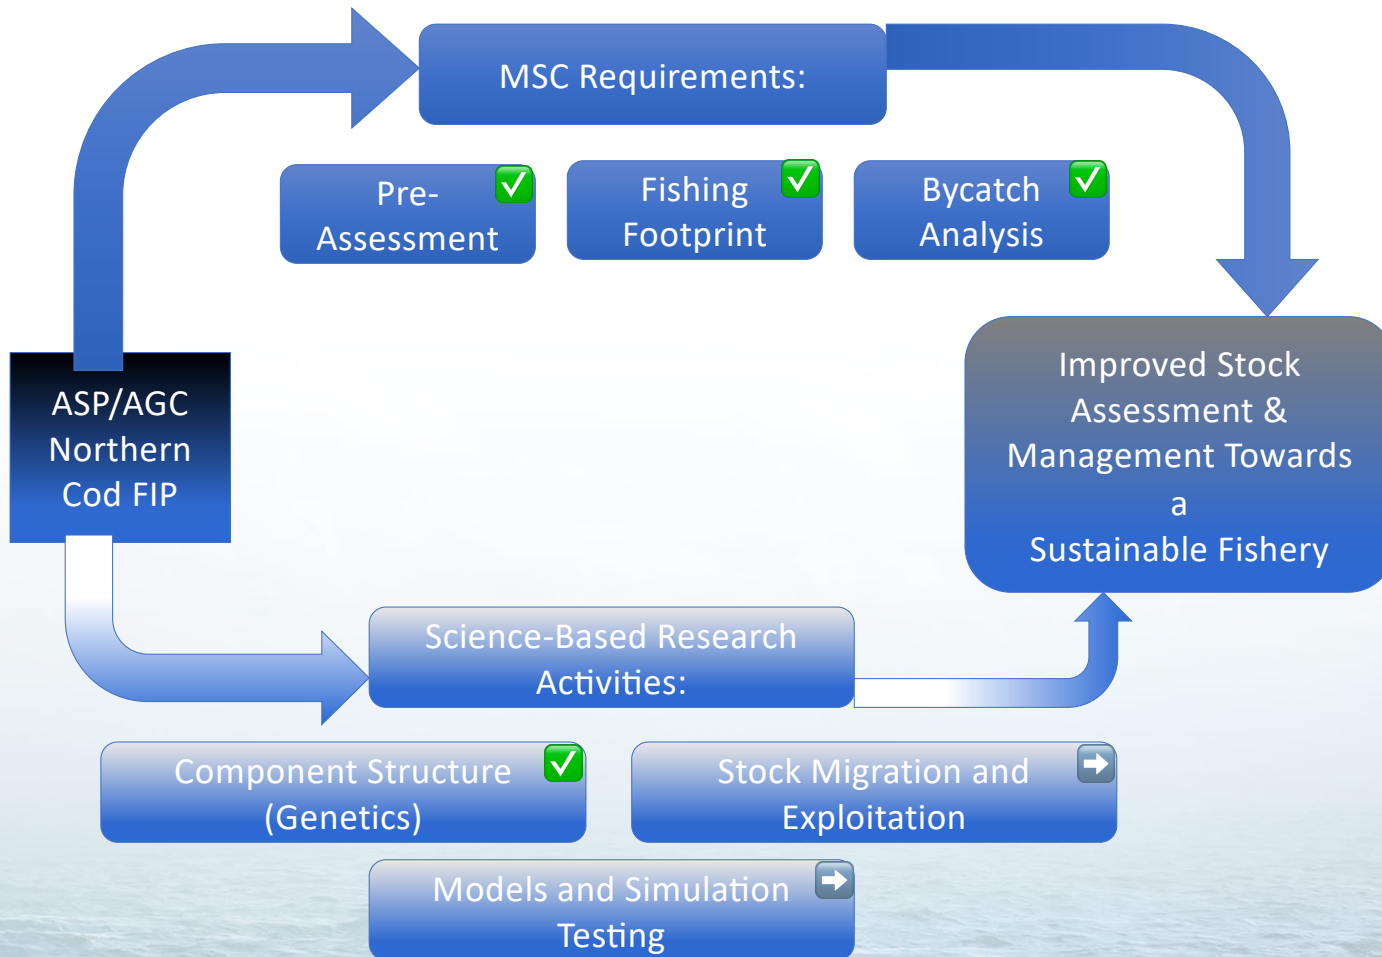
MSC Requirements:

Pre-Assessment

Fishing Footprint

Bycatch Analysis

ASP/AGC Northern Cod FIP

Improved Stock Assessment & Management Towards a Sustainable Fishery

Science-Based Research Activities:

Component Structure (Genetics)

Stock Migration and Exploitation

Models and Simulation Testing